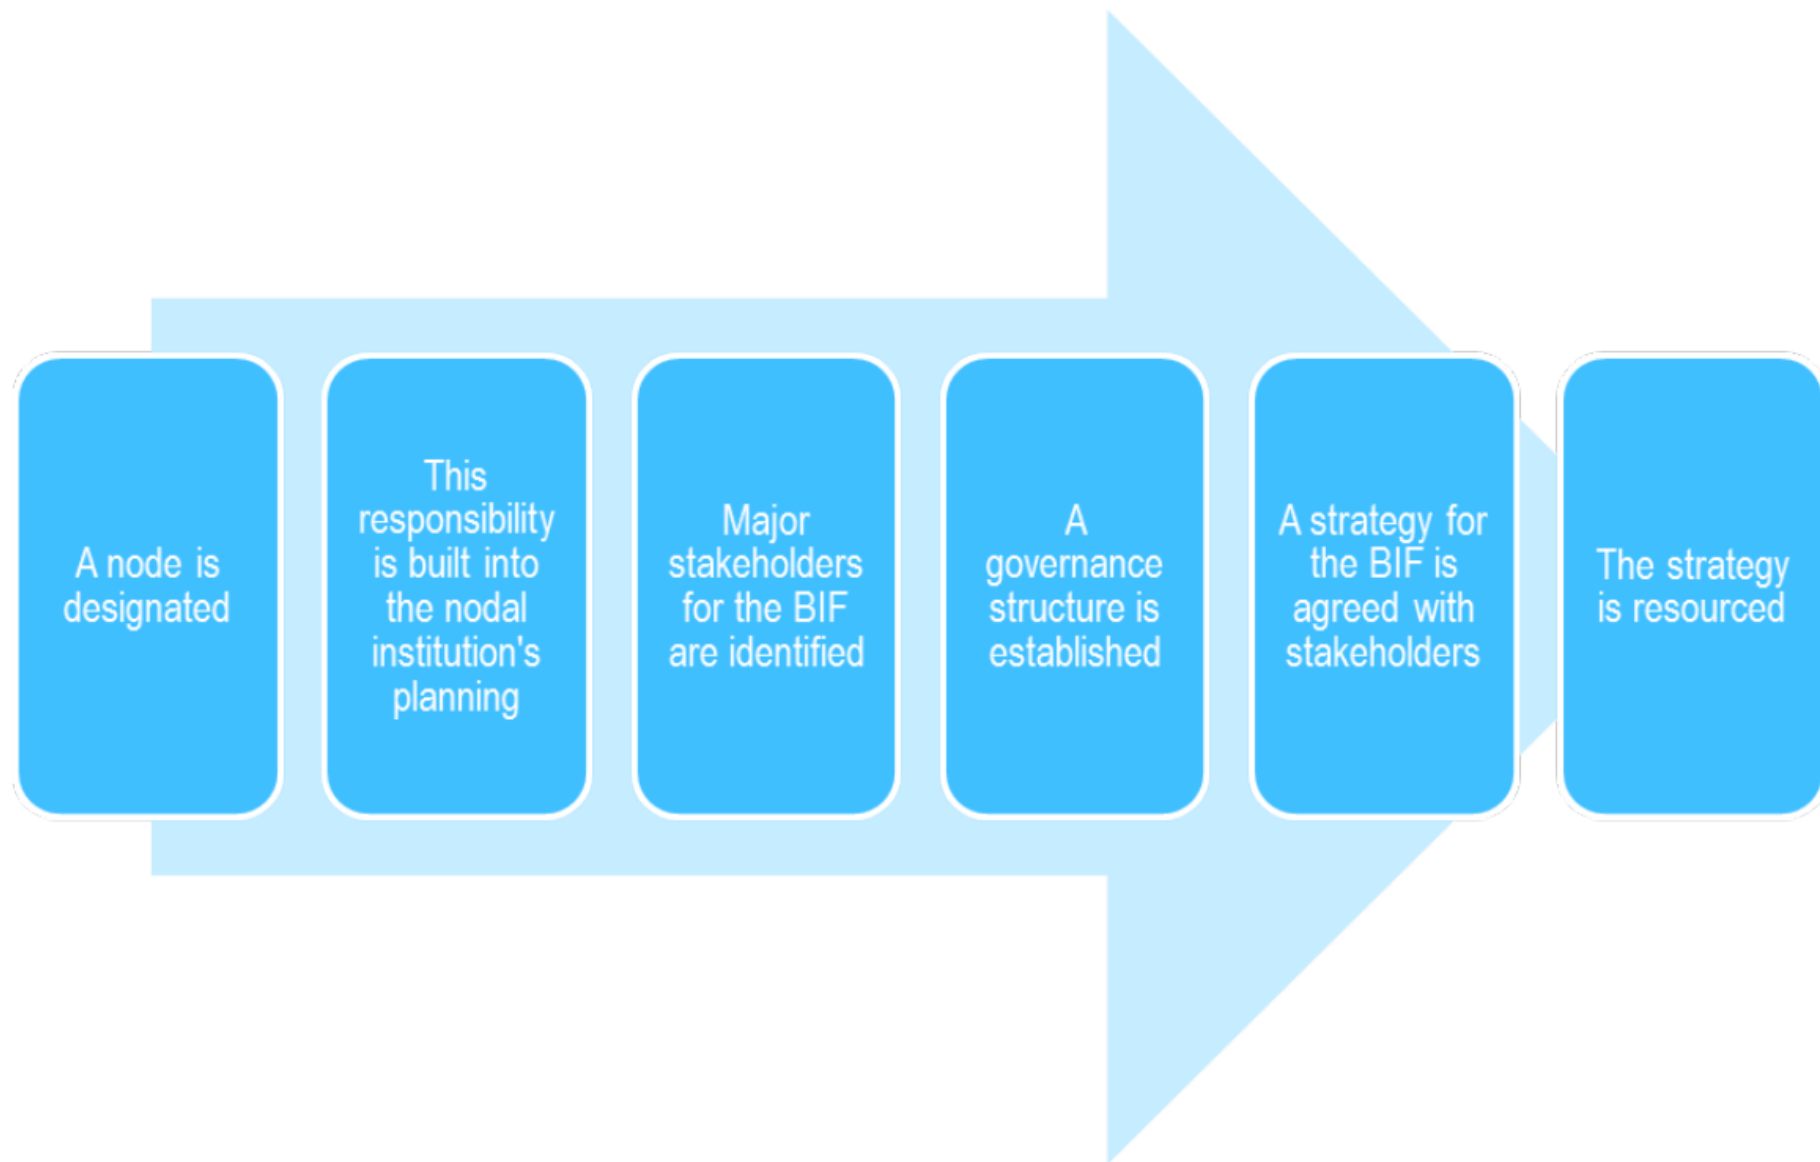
A node is designated

This responsibility is built into the nodal institution's planning

Major stakeholders for the BIF are identified

A governance structure is established

A strategy for the BIF is agreed with stakeholders

The strategy is resourced